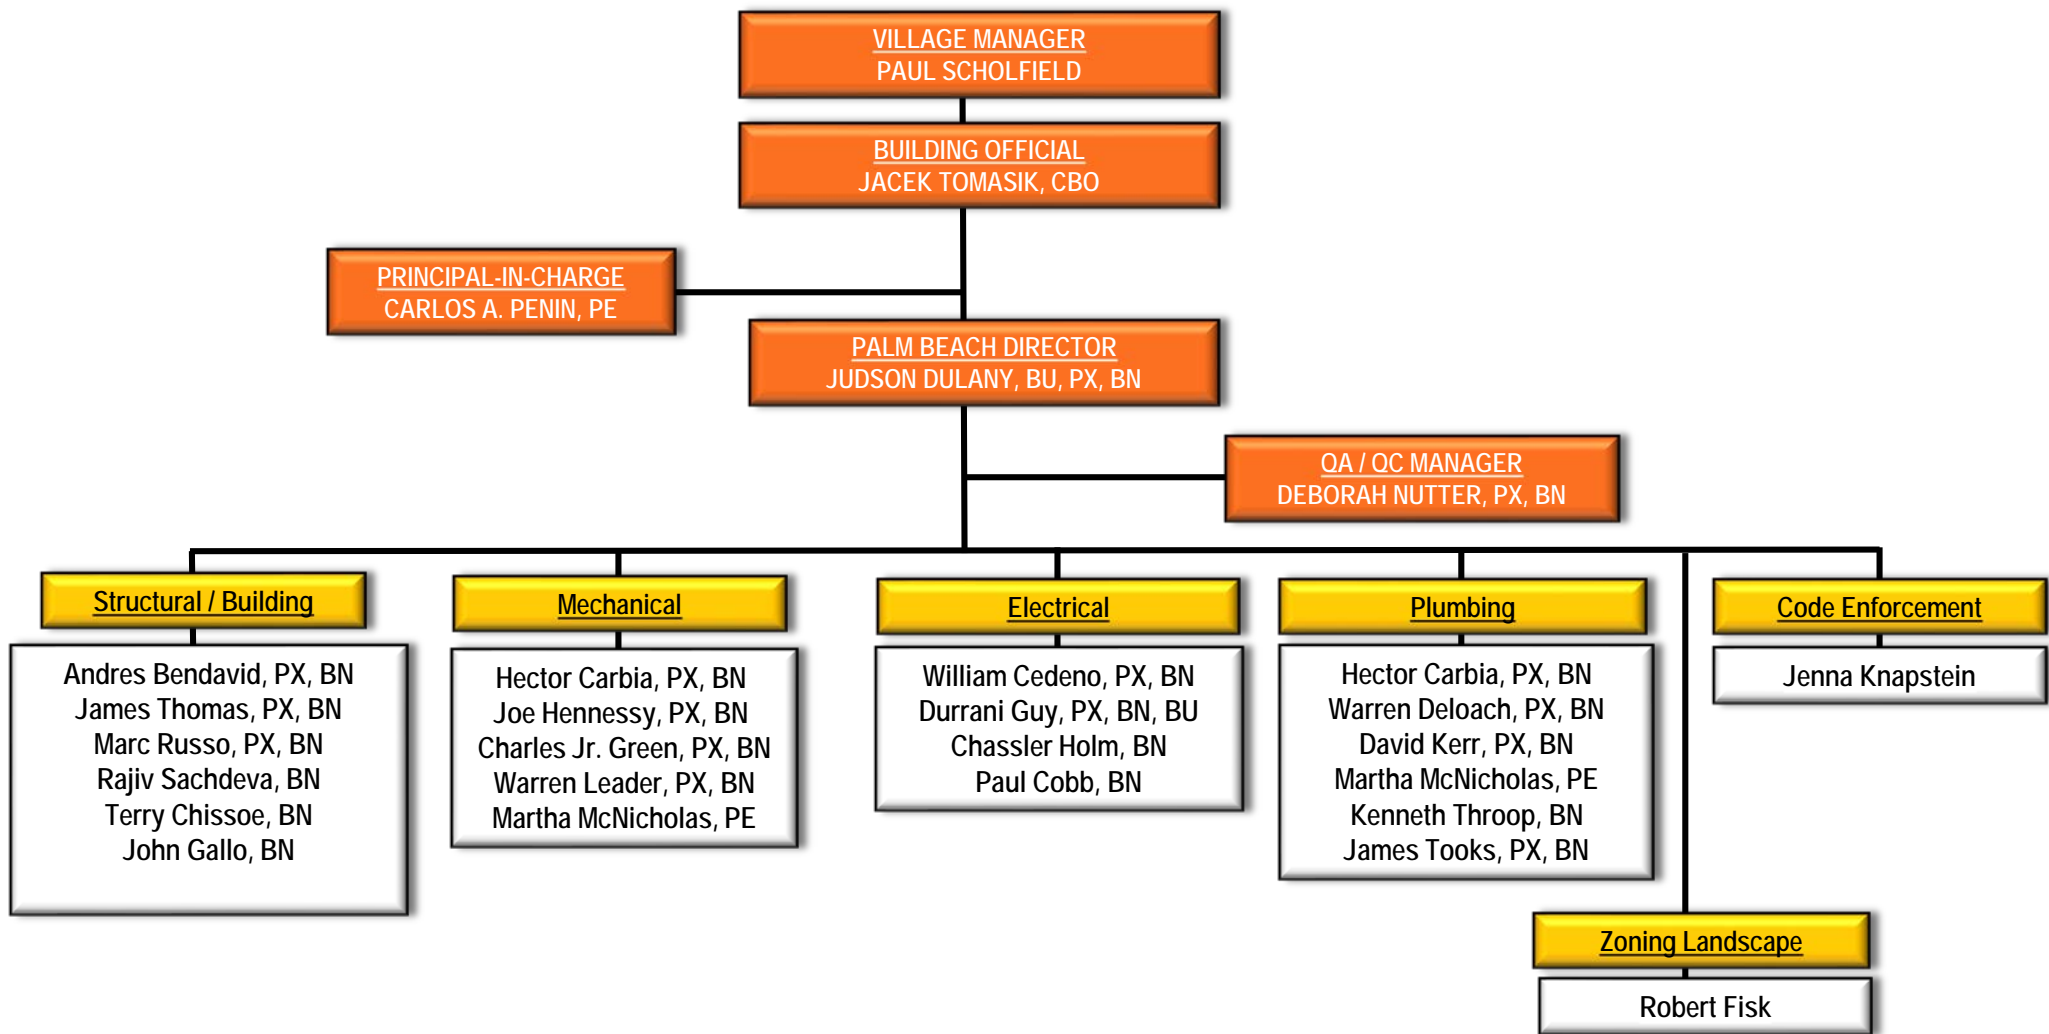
VILLAGE MANAGER
PAUL SCHOLFIELD

BUILDING OFFICIAL
JACEK TOMASIK, CBO

PRINCIPAL-IN-CHARGE
CARLOS A. PENIN, PE

PALM BEACH DIRECTOR
JUDSON DULANY, BU, PX, BN

QA / QC MANAGER
DEBORAH NUTTER, PX, BN

Structural / Building

Andres Bendavid, PX, BN
James Thomas, PX, BN
Marc Russo, PX, BN
Rajiv Sachdeva, BN
Terry Chissoe, BN
John Gallo, BN

Mechanical

Hector Carbia, PX, BN
Joe Hennessy, PX, BN
Charles Jr. Green, PX, BN
Warren Leader, PX, BN
Martha McNicholas, PE

Electrical

William Cedeno, PX, BN
Durrani Guy, PX, BN, BU
Chassler Holm, BN
Paul Cobb, BN

Plumbing

Hector Carbia, PX, BN
Warren Deloach, PX, BN
David Kerr, PX, BN
Martha McNicholas, PE
Kenneth Throop, BN
James Tooks, PX, BN

Code Enforcement

Jenna Knapstein

Zoning Landscape

Robert Fisk